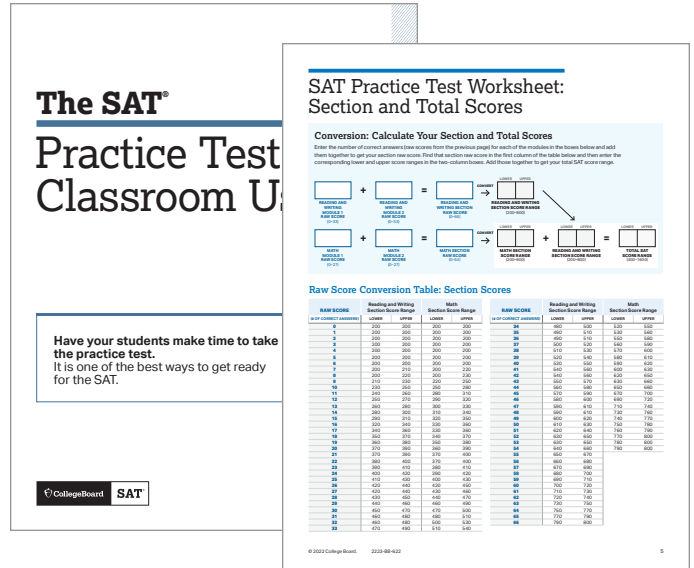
The SAT®

Practice Test Classroom U

Have your students make time to take the practice test.
It is one of the best ways to get ready for the SAT.

CollegeBoard SAT

SAT Practice Test Worksheet: Section and Total Scores

Conversion: Calculate Your Section and Total Scores

Enter the number of correct answers (raw score from the previous page) for each of the modules in the boxes below and add them together to get your section raw score. Find that section raw score in the first column of the table below and then enter the corresponding lower and upper score ranges in the two-column boxes. Add those together to get your total SAT score range.

READING AND WRITING MODULE 1 RAW SCORE (0–33) + READING AND WRITING MODULE 2 RAW SCORE (0–33) = READING AND WRITING SECTION RAW SCORE (0–66) CONVERT → LOWER UPPER READING AND WRITING SECTION SCORE RANGE (200–800)

MATH MODULE 1 RAW SCORE (0–27) + MATH MODULE 2 RAW SCORE (0–27) = MATH SECTION RAW SCORE (0–54) CONVERT → LOWER UPPER MATH SECTION SCORE RANGE (200–800) + LOWER UPPER READING AND WRITING SECTION SCORE RANGE (200–800) = LOWER UPPER TOTAL SAT SCORE RANGE (400–1600)

Raw Score Conversion Table: Section Scores

| RAW SCORE (# OF CORRECT ANSWERS) | Reading and Writing LOWER | Reading and Writing UPPER | Math LOWER | Math UPPER |
|---|---|---|---|---|
| 0 | 200 | 200 | 200 | 200 |
| 1 | 200 | 200 | 200 | 200 |
| 2 | 200 | 200 | 200 | 200 |
| 3 | 200 | 200 | 200 | 200 |
| 4 | 200 | 200 | 200 | 200 |
| 5 | 200 | 200 | 200 | 200 |
| 6 | 200 | 200 | 200 | 200 |
| 7 | 200 | 210 | 200 | 220 |
| 8 | 200 | 220 | 200 | 230 |
| 9 | 210 | 230 | 220 | 250 |
| 10 | 230 | 250 | 250 | 280 |
| 11 | 240 | 260 | 280 | 310 |
| 12 | 250 | 270 | 290 | 320 |
| 13 | 260 | 280 | 300 | 330 |
| 14 | 280 | 300 | 310 | 340 |
| 15 | 290 | 310 | 320 | 350 |
| 16 | 320 | 340 | 330 | 360 |
| 17 | 340 | 360 | 330 | 370 |
| 18 | 350 | 370 | 340 | 370 |
| 19 | 360 | 380 | 350 | 380 |
| 20 | 370 | 380 | 360 | 390 |
| 21 | 370 | 390 | 370 | 400 |
| 22 | 380 | 400 | 370 | 400 |
| 23 | 380 | 410 | 380 | 410 |
| 24 | 400 | 420 | 390 | 420 |
| 25 | 410 | 430 | 400 | 430 |
| 26 | 420 | 440 | 420 | 450 |
| 27 | 420 | 440 | 430 | 460 |
| 28 | 430 | 450 | 440 | 470 |
| 29 | 440 | 460 | 460 | 490 |
| 30 | 450 | 470 | 470 | 500 |
| 31 | 460 | 480 | 480 | 510 |
| 32 | 460 | 480 | 500 | 530 |
| 33 | 470 | 490 | 510 | 540 |

| RAW SCORE (# OF CORRECT ANSWERS) | Reading and Writing LOWER | Reading and Writing UPPER | Math LOWER | Math UPPER |
|---|---|---|---|---|
| 34 | 480 | 500 | 520 | 550 |
| 35 | 490 | 510 | 530 | 560 |
| 36 | 490 | 510 | 550 | 580 |
| 37 | 500 | 520 | 560 | 590 |
| 38 | 510 | 530 | 570 | 600 |
| 39 | 520 | 540 | 580 | 610 |
| 40 | 530 | 550 | 590 | 620 |
| 41 | 540 | 560 | 600 | 630 |
| 42 | 540 | 560 | 620 | 650 |
| 43 | 550 | 570 | 630 | 660 |
| 44 | 560 | 580 | 650 | 680 |
| 45 | 570 | 590 | 670 | 700 |
| 46 | 580 | 600 | 690 | 720 |
| 47 | 580 | 610 | 710 | 740 |
| 48 | 590 | 610 | 730 | 760 |
| 49 | 600 | 620 | 740 | 770 |
| 50 | 610 | 630 | 750 | 780 |
| 51 | 620 | 640 | 760 | 790 |
| 52 | 620 | 650 | 770 | 800 |
| 53 | 630 | 650 | 780 | 800 |
| 54 | 640 | 660 | 790 | 800 |
| 55 | 650 | 670 | | |
| 56 | 660 | 680 | | |
| 57 | 670 | 690 | | |
| 58 | 680 | 700 | | |
| 59 | 690 | 710 | | |
| 60 | 700 | 720 | | |
| 61 | 710 | 730 | | |
| 62 | 720 | 740 | | |
| 63 | 730 | 750 | | |
| 64 | 750 | 770 | | |
| 65 | 770 | 790 | | |
| 66 | 780 | 800 | | |

© 2023 College Board. 2223-BB-622 5